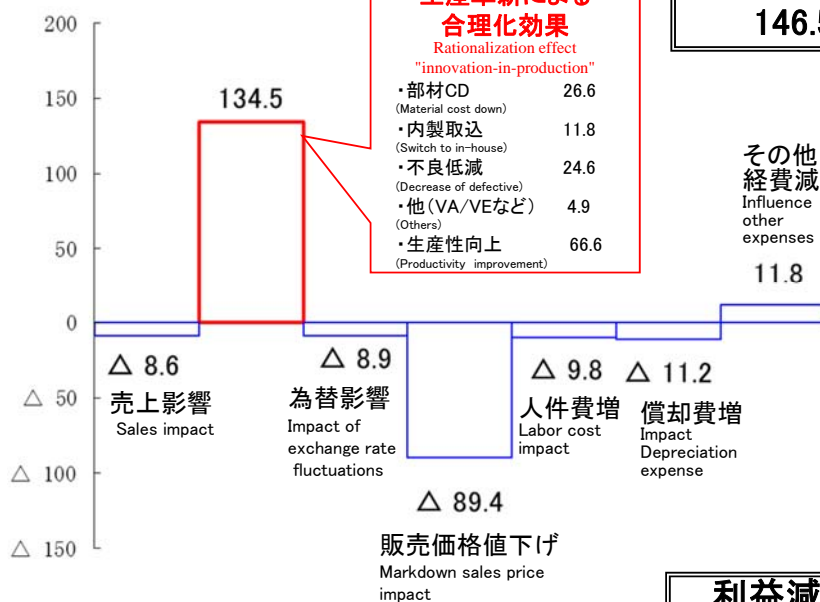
200
150
100
50
0
△ 50
△ 100
△ 150

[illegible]
合理化効果
Rationalization effect
"innovation-in-production"
・部材CD 26.6
(Material cost down)
・内製取込 11.8
(Switch to in-house)
・不良低減 24.6
(Decrease of defective)
・他(VA/VEなど) 4.9
(Others)
・生産性向上 66.6
(Productivity improvement)

146.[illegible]

134.5

△ 8.6
売上影響
Sales impact

△ 8.9
為替影響
Impact of exchange rate fluctuations

△ 89.4
販売価格値下げ
Markdown sales price impact

△ 9.8
人件費増
Labor cost impact

△ 11.2
償却費増
Impact Depreciation expense

その他
経費減
Influence other expenses

11.8

利益減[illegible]